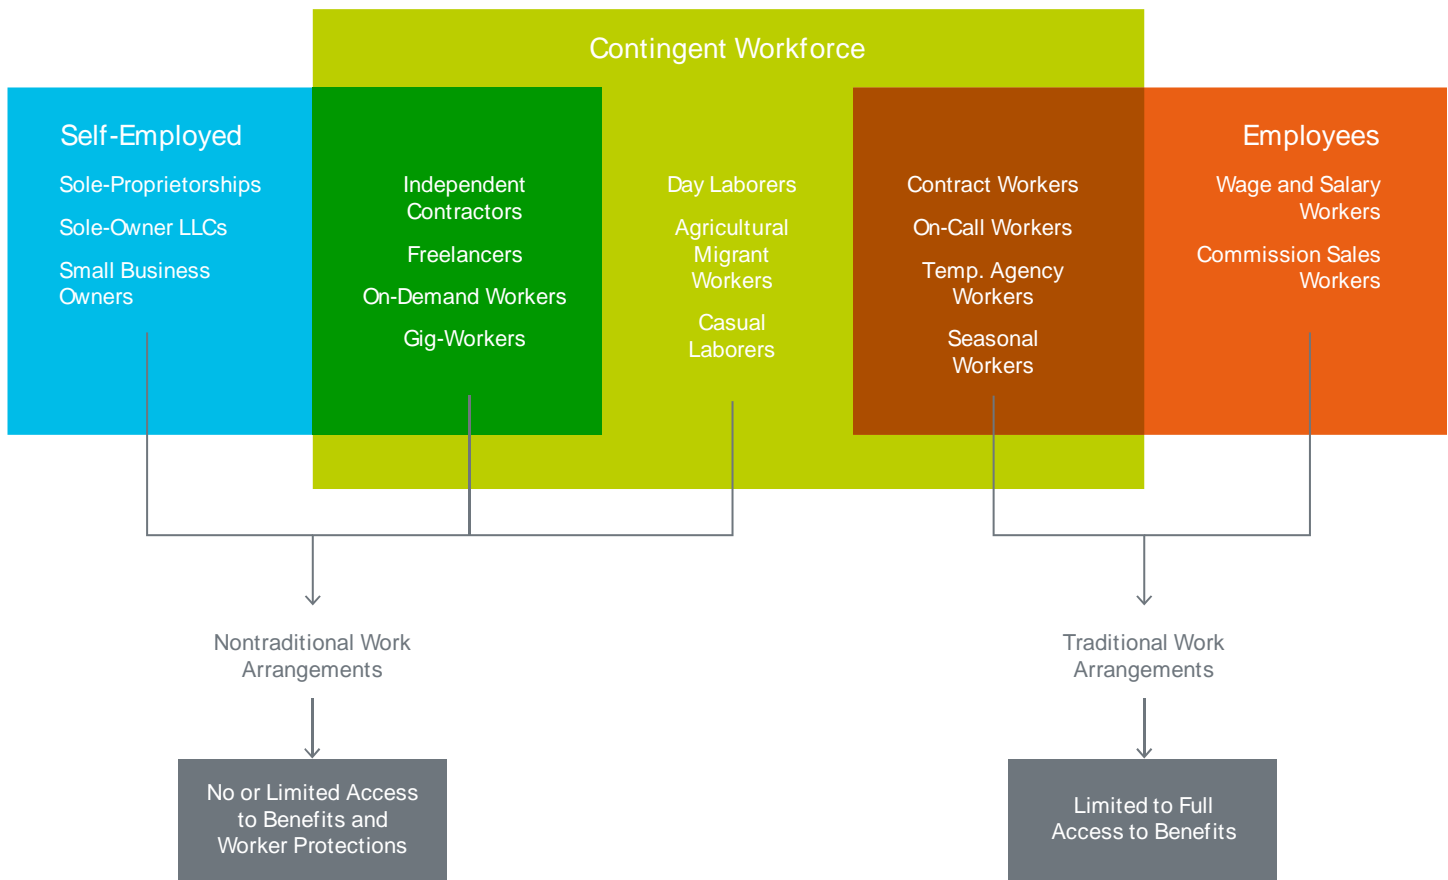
Contingent Workforce

Self-Employed

Sole-Proprietorships

Sole-Owner LLCs

Small Business Owners

Independent Contractors

Freelancers

On-Demand Workers

Gig-Workers

Day Laborers

Agricultural Migrant Workers

Casual Laborers

Contract Workers

On-Call Workers

Temp. Agency Workers

Seasonal Workers

Employees

Wage and Salary Workers

Commission Sales Workers

Nontraditional Work Arrangements

No or Limited Access to Benefits and Worker Protections

Traditional Work Arrangements

Limited to Full Access to Benefits